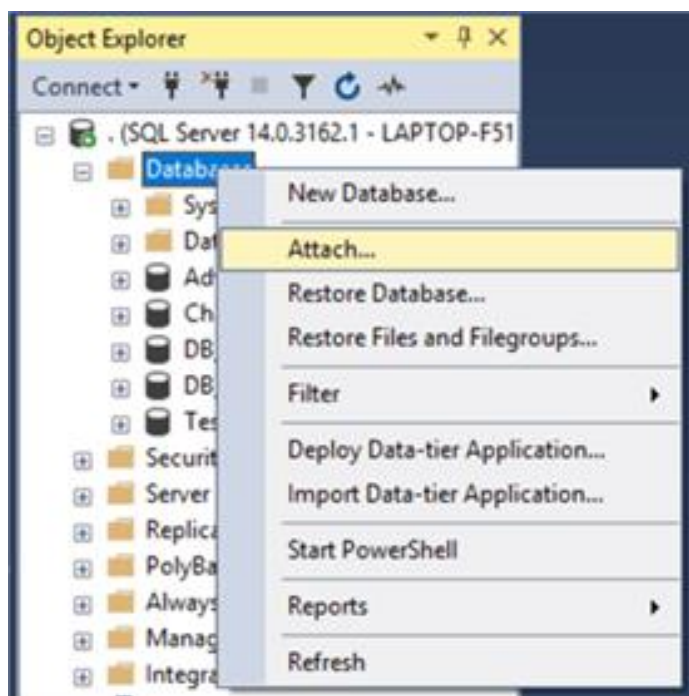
Object Explorer

Connect

. (SQL Server 14.0.3162.1 - LAPTOP-F51

Databa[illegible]

Sys

Da

Ad

Ch

DB

DB

Te

Securit

Server

Replic

PolyBa

Always

Manag

Integra

New Database...

Attach...

Restore Database...

Restore Files and Filegroups...

Filter

Deploy Data-tier Application...

Import Data-tier Application...

Start PowerShell

Reports

Refresh